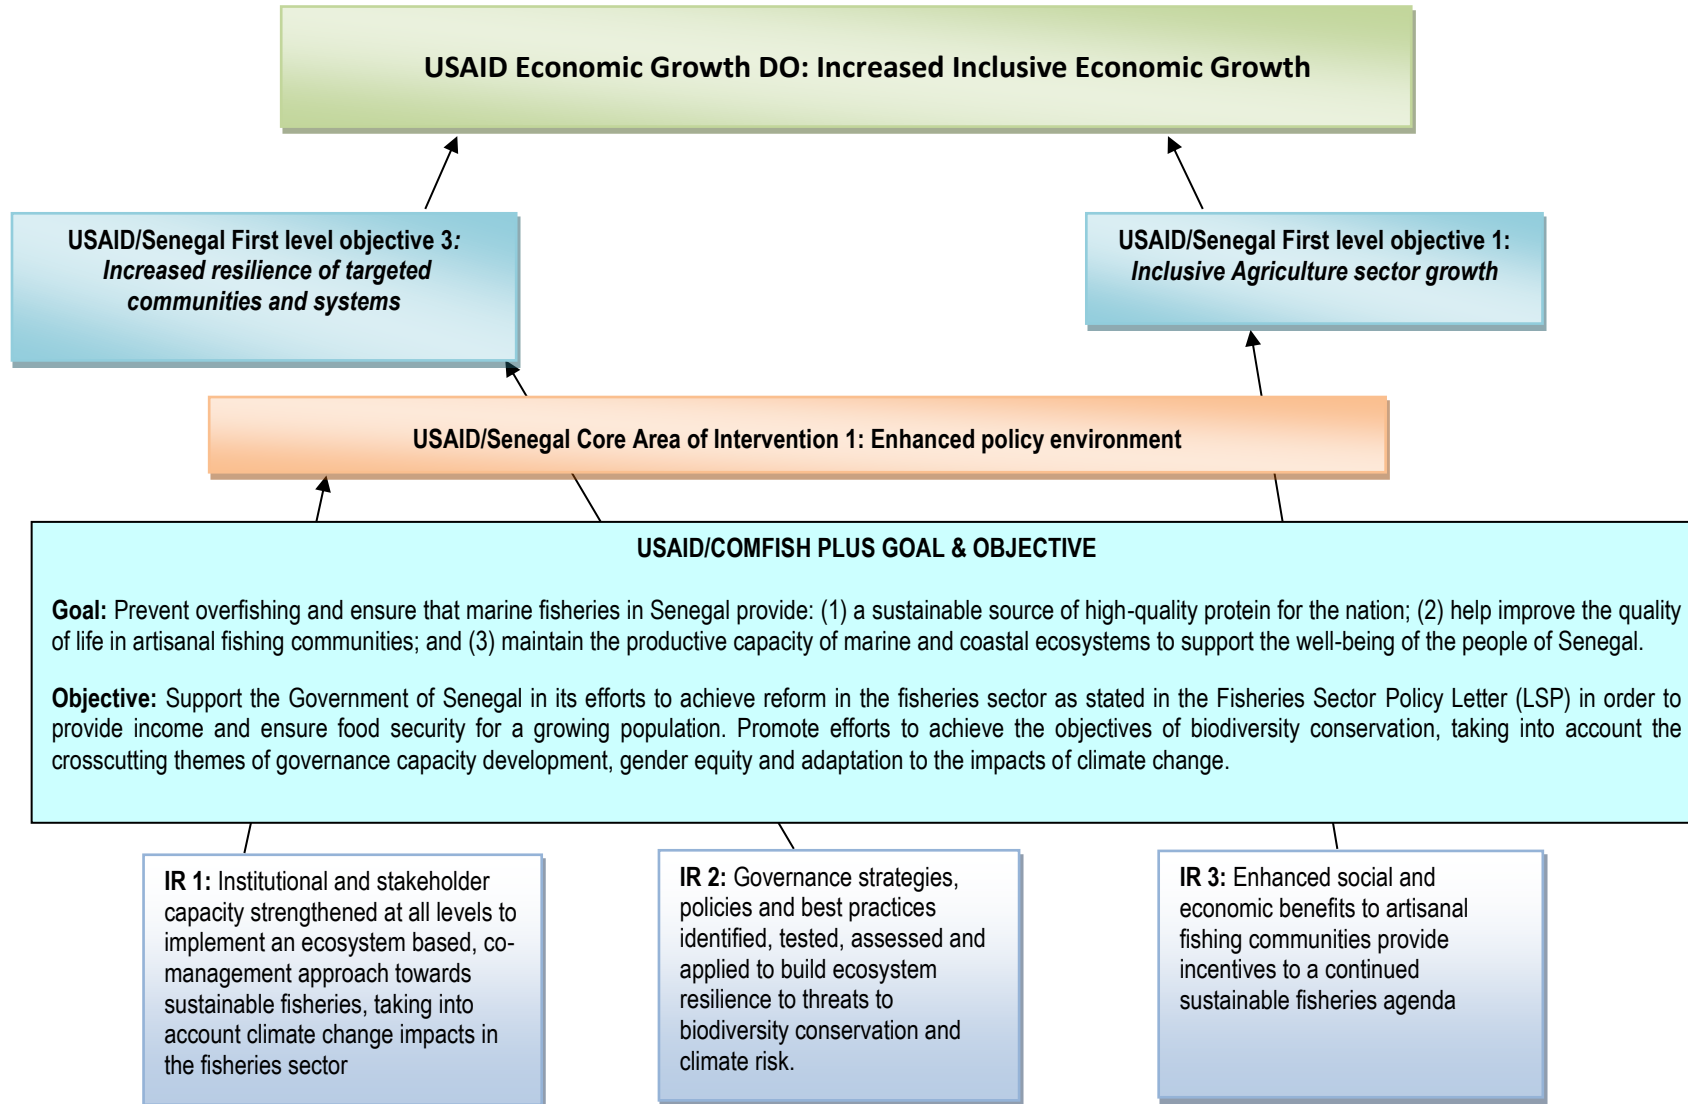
USAID Economic Growth DO: Increased Inclusive Economic Growth

USAID/Senegal First level objective 3: Increased resilience of targeted communities and systems

USAID/Senegal First level objective 1: Inclusive Agriculture sector growth

USAID/Senegal Core Area of Intervention 1: Enhanced policy environment

USAID/COMFISH PLUS GOAL & OBJECTIVE

Goal: Prevent overfishing and ensure that marine fisheries in Senegal provide: (1) a sustainable source of high-quality protein for the nation; (2) help improve the quality of life in artisanal fishing communities; and (3) maintain the productive capacity of marine and coastal ecosystems to support the well-being of the people of Senegal.

Objective: Support the Government of Senegal in its efforts to achieve reform in the fisheries sector as stated in the Fisheries Sector Policy Letter (LSP) in order to provide income and ensure food security for a growing population. Promote efforts to achieve the objectives of biodiversity conservation, taking into account the crosscutting themes of governance capacity development, gender equity and adaptation to the impacts of climate change.

IR 1: Institutional and stakeholder capacity strengthened at all levels to implement an ecosystem based, co-management approach towards sustainable fisheries, taking into account climate change impacts in the fisheries sector

IR 2: Governance strategies, policies and best practices identified, tested, assessed and applied to build ecosystem resilience to threats to biodiversity conservation and climate risk.

IR 3: Enhanced social and economic benefits to artisanal fishing communities provide incentives to a continued sustainable fisheries agenda